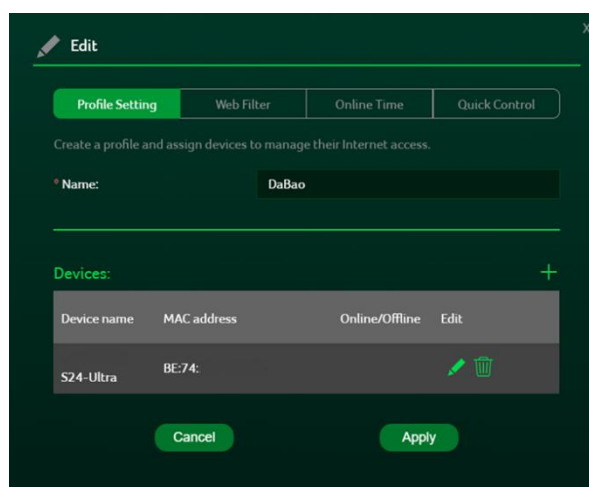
Edit

X

Profile Setting | Web Filter | Online Time | Quick Control

Create a profile and assign devices to manage their Internet access.

* Name: DaBao

Devices:

+

| Device name | MAC address | Online/Offline | Edit |
|---|---|---|---|
| S24-Ultra | BE:74: | | |

Cancel

Apply